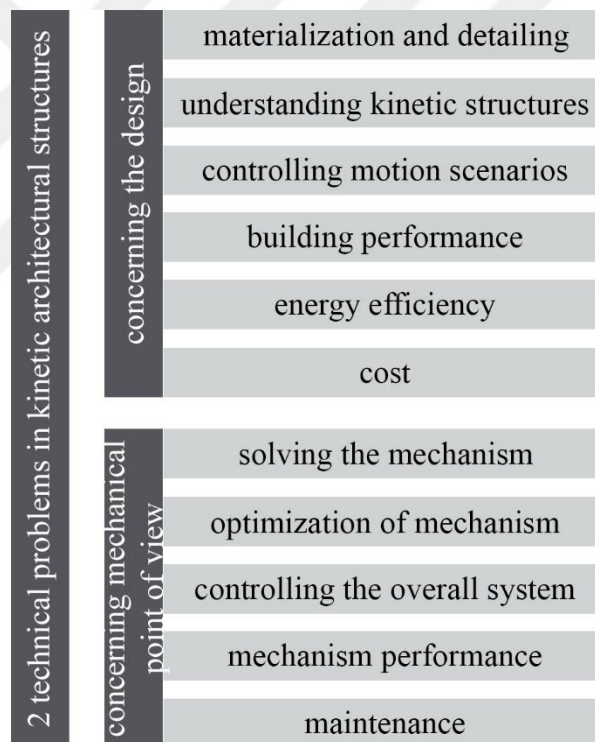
2 technical problems in kinetic architectural structures

concerning the design

materialization and detailing

understanding kinetic structures

controlling motion scenarios

building performance

energy efficiency

cost

concerning mechanical point of view

solving the mechanism

optimization of mechanism

controlling the overall system

mechanism performance

maintenance